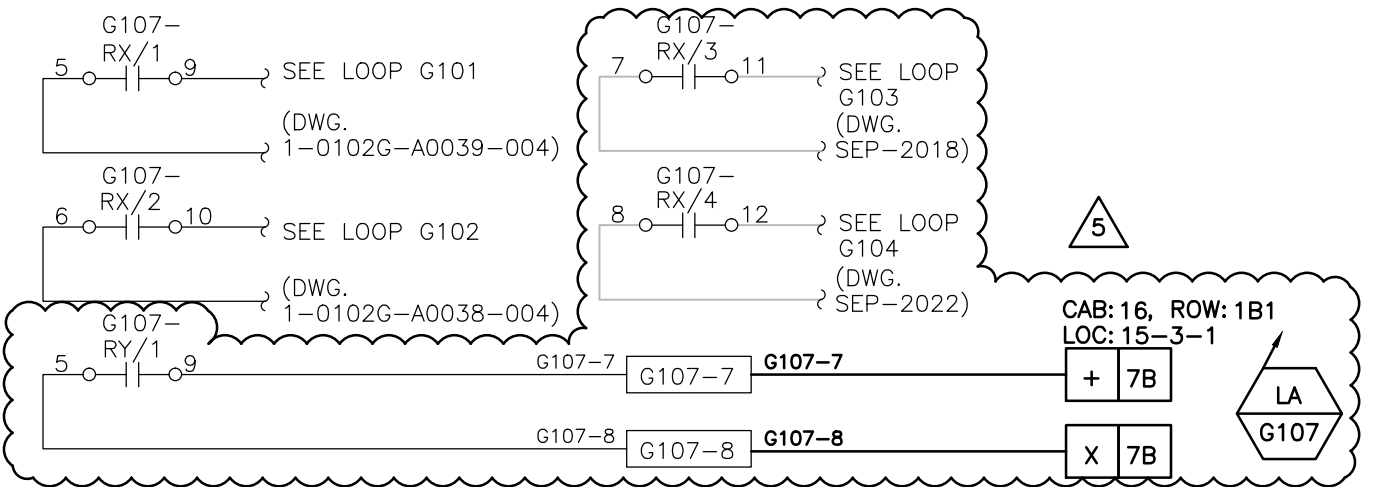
G107–
RX/1
5 9 SEE LOOP G101
(DWG.
1–0102G–A0039–004)

G107–
RX/2
6 10 SEE LOOP G102
(DWG.
1–0102G–A0038–004)

G107–
RX/3
7 11 SEE LOOP
G103
(DWG.
SEP–2018)

G107–
RX/4
8 12 SEE LOOP
G104
(DWG.
SEP–2022)

5

CAB: 16, ROW: 1B1
LOC: 15–3–1

G107–
RY/1
5 9

G107–7 G107–7 **G107–7** + 7B

G107–8 G107–8 **G107–8** X 7B

LA
G107